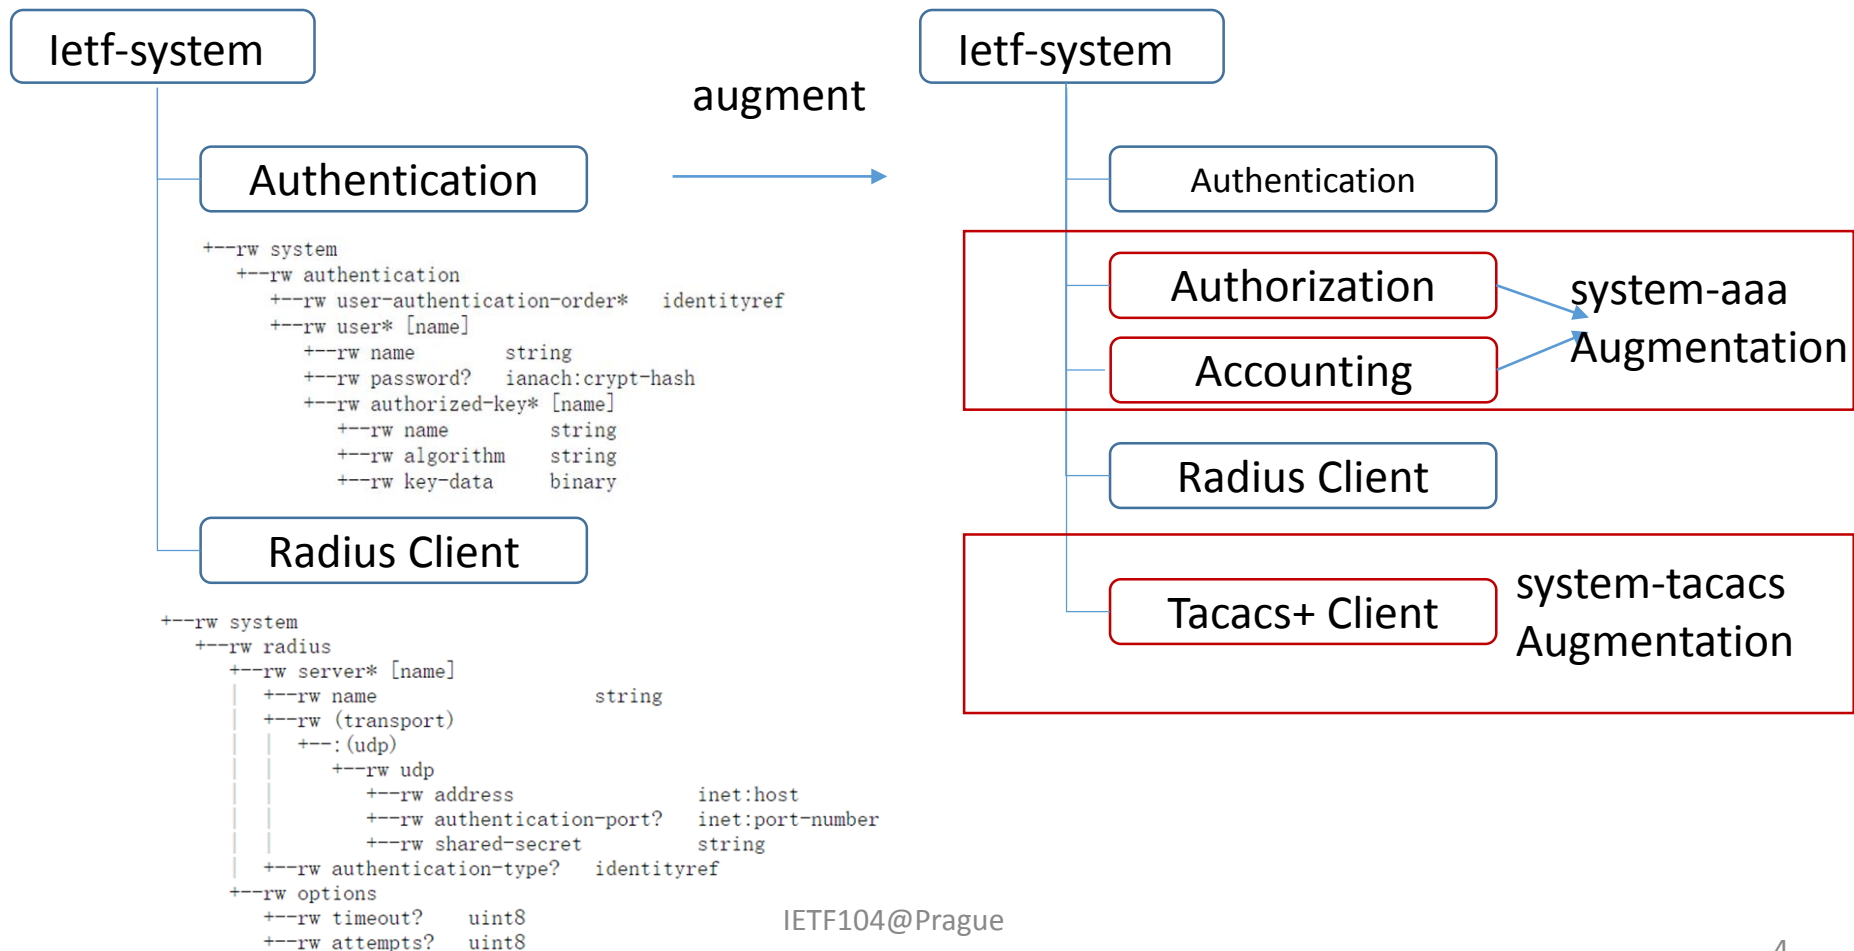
Ietf-system

Authentication

```
+--rw system
   +--rw authentication
      +--rw user-authentication-order*   identityref
      +--rw user* [name]
         +--rw name          string
         +--rw password?     ianach:crypt-hash
         +--rw authorized-key* [name]
            +--rw name          string
            +--rw algorithm     string
            +--rw key-data      binary
```

Radius Client

```
+--rw system
   +--rw radius
      +--rw server* [name]
      |  +--rw name                       string
      |  +--rw (transport)
      |  |  +--: (udp)
      |  |     +--rw udp
      |  |        +--rw address               inet:host
      |  |        +--rw authentication-port?  inet:port-number
      |  |        +--rw shared-secret         string
      |  +--rw authentication-type?   identityref
      +--rw options
         +--rw timeout?     uint8
         +--rw attempts?    uint8
```

augment

Ietf-system

Authentication

Authorization

Accounting

system-aaa Augmentation

Radius Client

Tacacs+ Client

system-tacacs Augmentation

IETF104@Prague

4